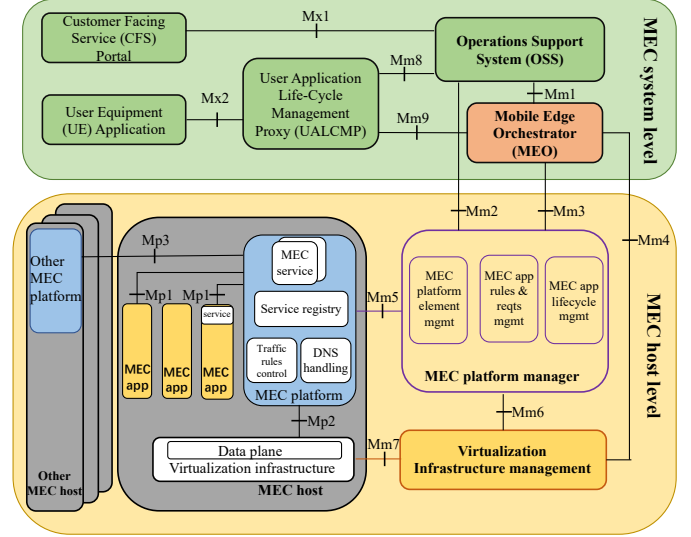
MEC system level

Customer Facing Service (CFS) Portal

Mx1

Operations Support System (OSS)

Mm8

User Equipment (UE) Application

Mx2

User Application Life-Cycle Management Proxy (UALCMP)

Mm9

Mm1

Mobile Edge Orchestrator (MEO)

Mm2

Mm3

Mm4

MEC host level

Other MEC platform

Mp3

MEC service

Mp1

Mp1

service

Service registry

Mm5

MEC platform element mgmt

MEC app rules & reqts mgmt

MEC app lifecycle mgmt

MEC app

MEC app

MEC app

Traffic rules control

DNS handling

MEC platform

MEC platform manager

Mp2

Mm6

Data plane

Virtualization infrastructure

Mm7

Virtualization Infrastructure management

Other MEC host

MEC host